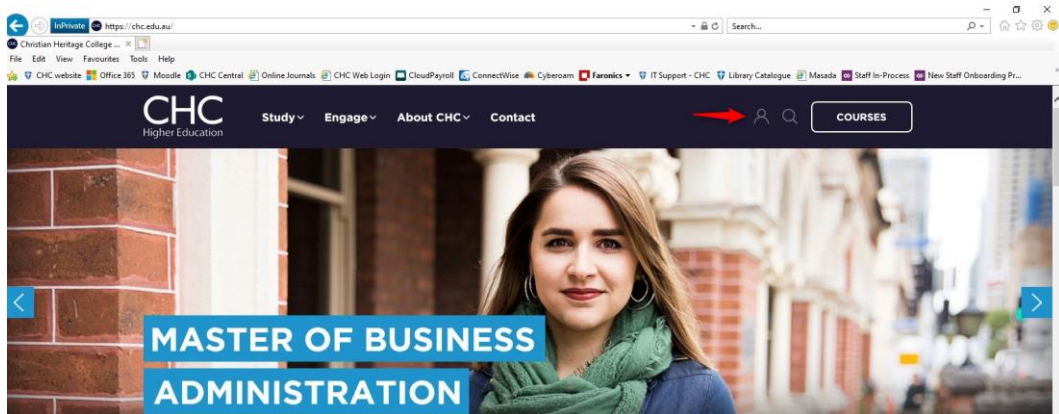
InPrivate https://chc.edu.au/

Search...

Christian Heritage College ... ×

File Edit View Favourites Tools Help

CHC website Office 365 Moodle CHC Central Online Journals CHC Web Login CloudPayroll ConnectWise Cyberoam Faronics IT Support - CHC Library Catalogue Masada Staff In-Process New Staff Onboarding Pr...

CHC Higher Education

Study Engage About CHC Contact

COURSES

MASTER OF BUSINESS ADMINISTRATION